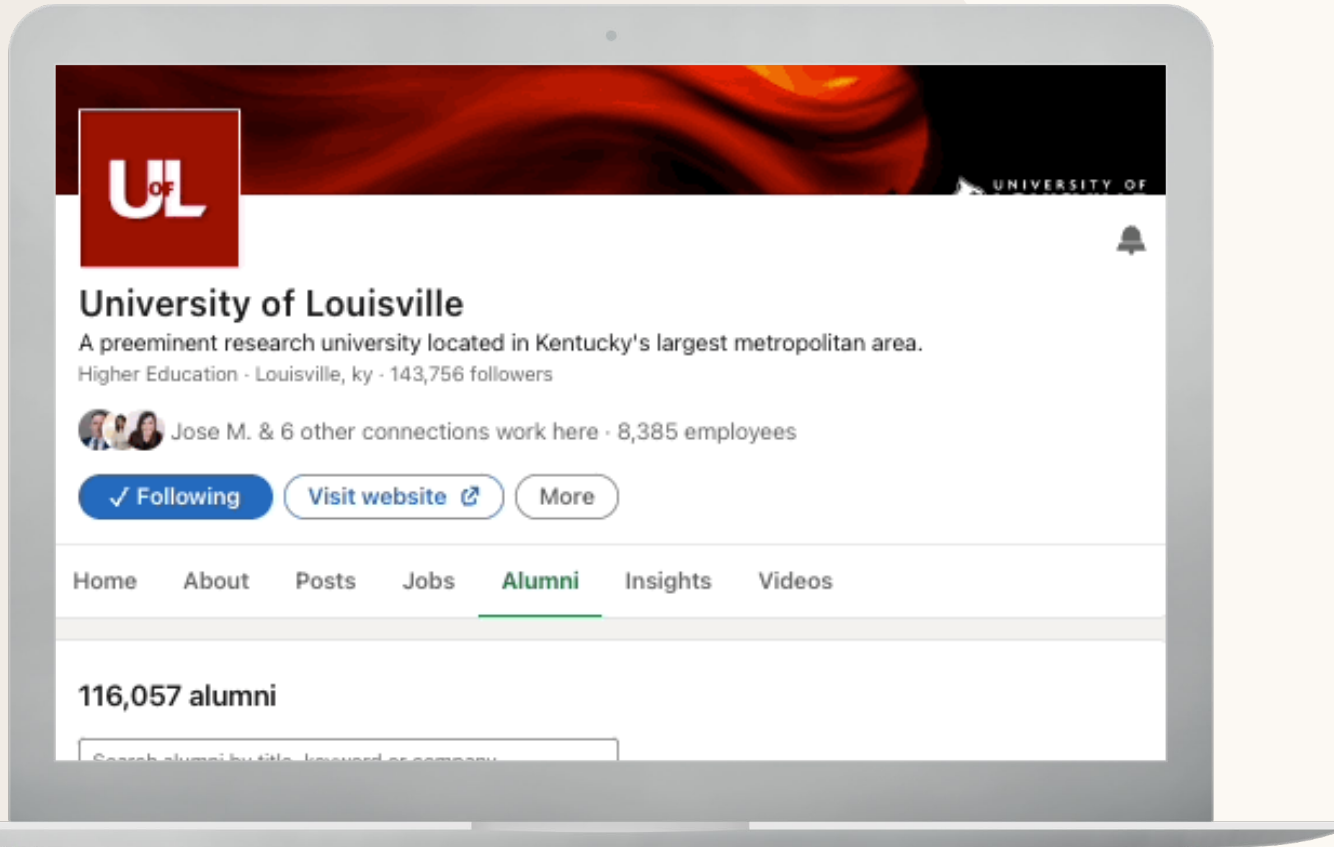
UofL

UNIVERSITY OF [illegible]

University of Louisville

A preeminent research university located in Kentucky's largest metropolitan area.

Higher Education · Louisville, ky · 143,756 followers

Jose M. & 6 other connections work here · 8,385 employees

✓ Following

Visit website

More

Home About Posts Jobs Alumni Insights Videos

116,057 alumni

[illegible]